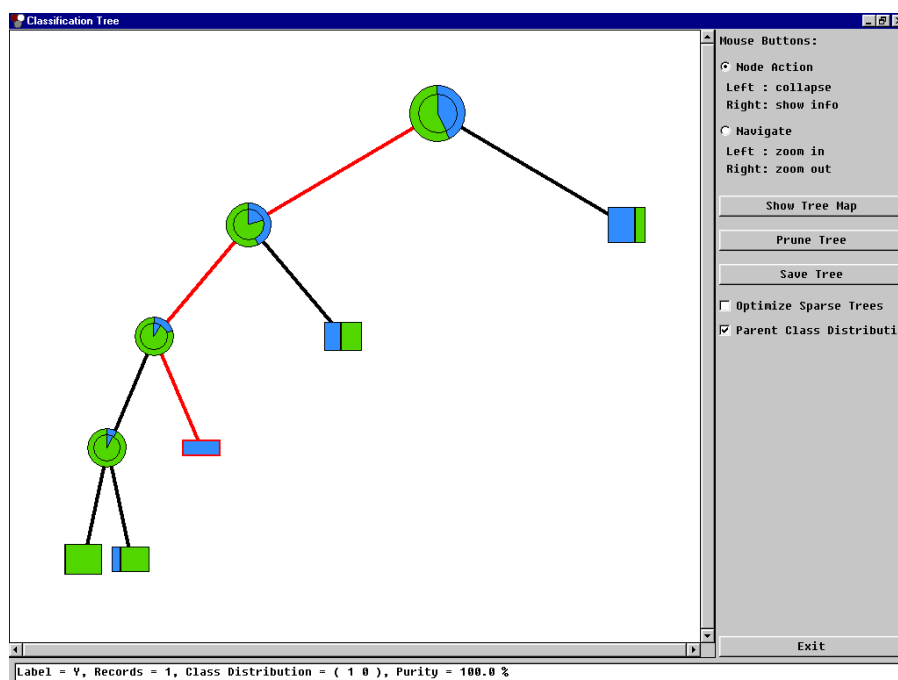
Classification Tree

Mouse Buttons:

Node Action

Left : collapse

Right: show info

Navigate

Left : zoom in

Right: zoom out

Show Tree Map

Prune Tree

Save Tree

Optimize Sparse Trees

Parent Class Distributi

Exit

Label = Y, Records = 1, Class Distribution = ( 1 0 ), Purity = 100.0 %